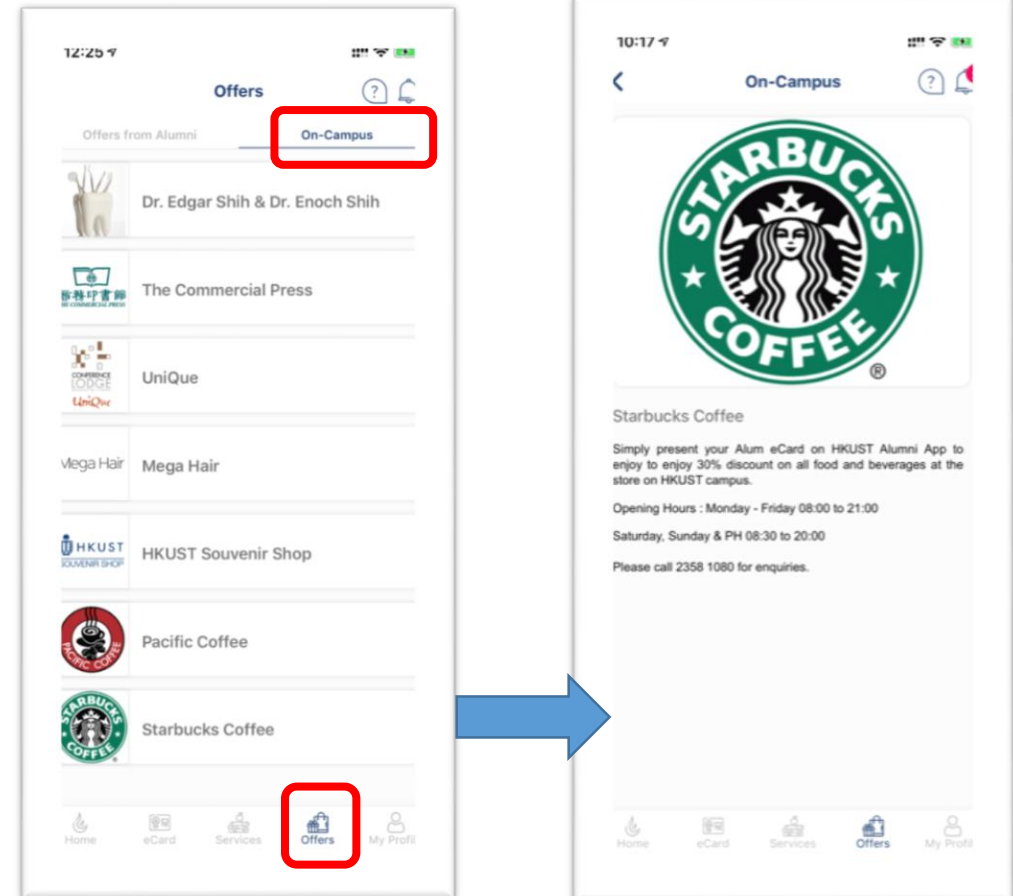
12:25

Offers

Offers from Alumni
On-Campus

Dr. Edgar Shih & Dr. Enoch Shih

商務印書館
THE COMMERCIAL PRESS
The Commercial Press

CONFERENCE LODGE
UniQue
UniQue

Mega Hair
Mega Hair

HKUST
SOUVENIR SHOP
HKUST Souvenir Shop

PACIFIC COFFEE
Pacific Coffee

STARBUCKS COFFEE
Starbucks Coffee

Home
eCard
Services
Offers
My Profil

10:17

On-Campus

STARBUCKS COFFEE ®

Starbucks Coffee

Simply present your Alum eCard on HKUST Alumni App to enjoy to enjoy 30% discount on all food and beverages at the store on HKUST campus.

Opening Hours : Monday - Friday 08:00 to 21:00

Saturday, Sunday & PH 08:30 to 20:00

Please call 2358 1080 for enquiries.

Home
eCard
Services
Offers
My Profil